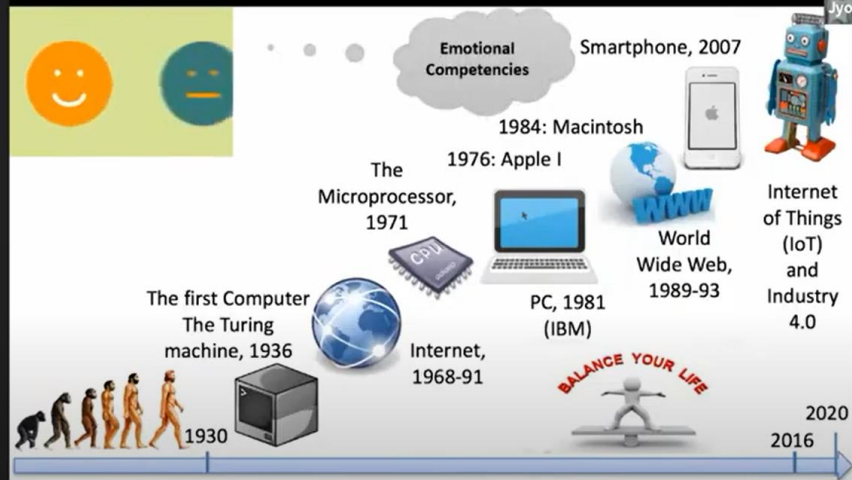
Jyo

Emotional Competencies

Smartphone, 2007

1984: Macintosh

1976: Apple I

The Microprocessor, 1971

CPU

WWW

World Wide Web, 1989-93

Internet of Things (IoT) and Industry 4.0

The first Computer The Turing machine, 1936

PC, 1981 (IBM)

Internet, 1968-91

BALANCE YOUR LIFE

1930

2016

2020